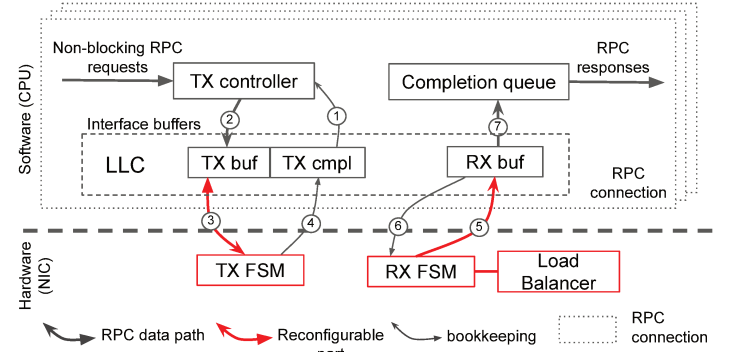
Software (CPU)

Non-blocking RPC requests

TX controller

Completion queue

RPC responses

Interface buffers

2

1

7

LLC

TX buf

TX cmpl

RX buf

RPC connection

Hardware (NIC)

3

4

6

5

TX FSM

RX FSM

Load Balancer

RPC data path

Reconfigurable part

bookkeeping

RPC connection